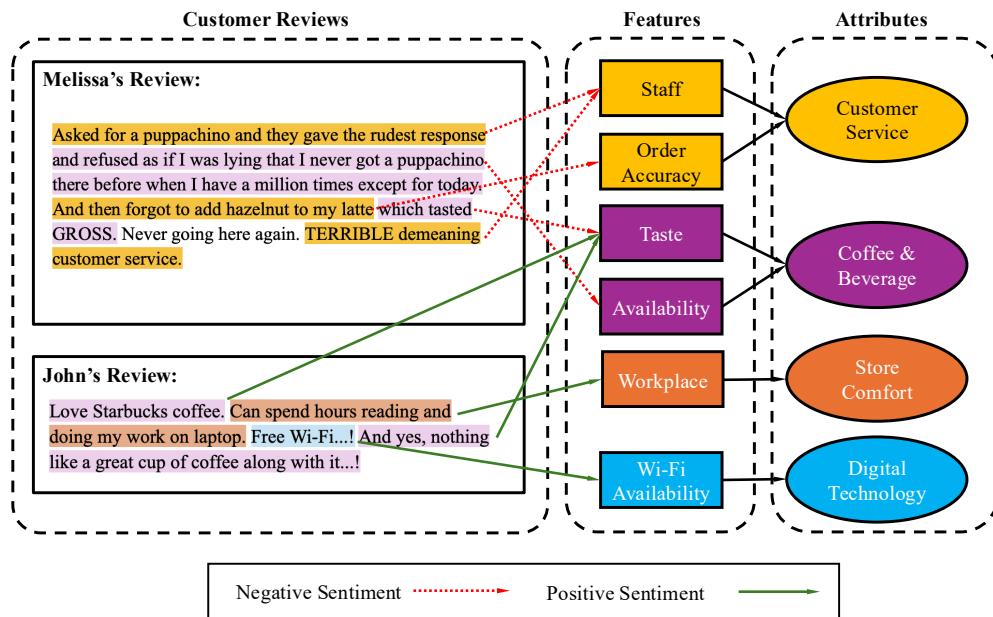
Customer Reviews

Melissa's Review:

Asked for a puppachino and they gave the rudest response and refused as if I was lying that I never got a puppachino there before when I have a million times except for today. And then forgot to add hazelnut to my latte which tasted GROSS. Never going here again. TERRIBLE demeaning customer service.

John's Review:

Love Starbucks coffee. Can spend hours reading and doing my work on laptop. Free Wi-Fi...! And yes, nothing like a great cup of coffee along with it...!

Features

Staff

Order Accuracy

Taste

Availability

Workplace

Wi-Fi Availability

Attributes

Customer Service

Coffee & Beverage

Store Comfort

Digital Technology

Negative Sentiment

Positive Sentiment